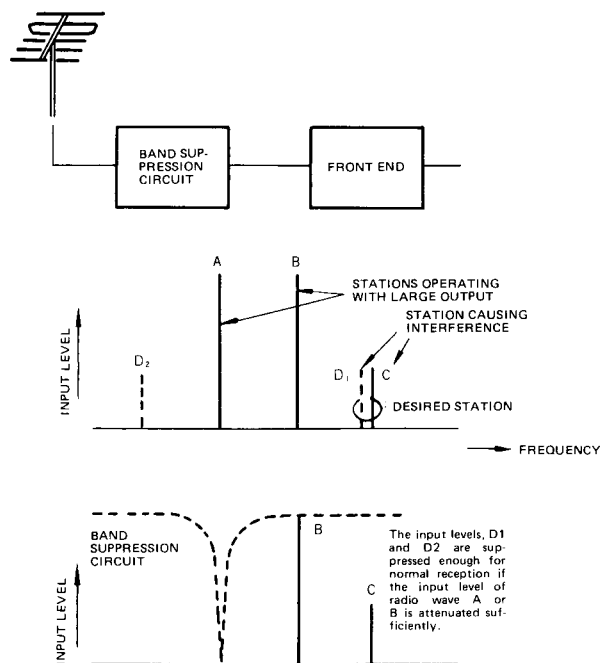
BAND SUPPRESSION CIRCUIT

FRONT END

A

B

STATIONS OPERATING WITH LARGE OUTPUT

STATION CAUSING INTERFERENCE

INPUT LEVEL

$D_2$

$D_1$

C

DESIRED STATION

FREQUENCY

BAND SUPPRESSION CIRCUIT

B

The input levels, D1 and D2 are suppressed enough for normal reception if the input level of radio wave A or B is attenuated sufficiently.

C

INPUT LEVEL